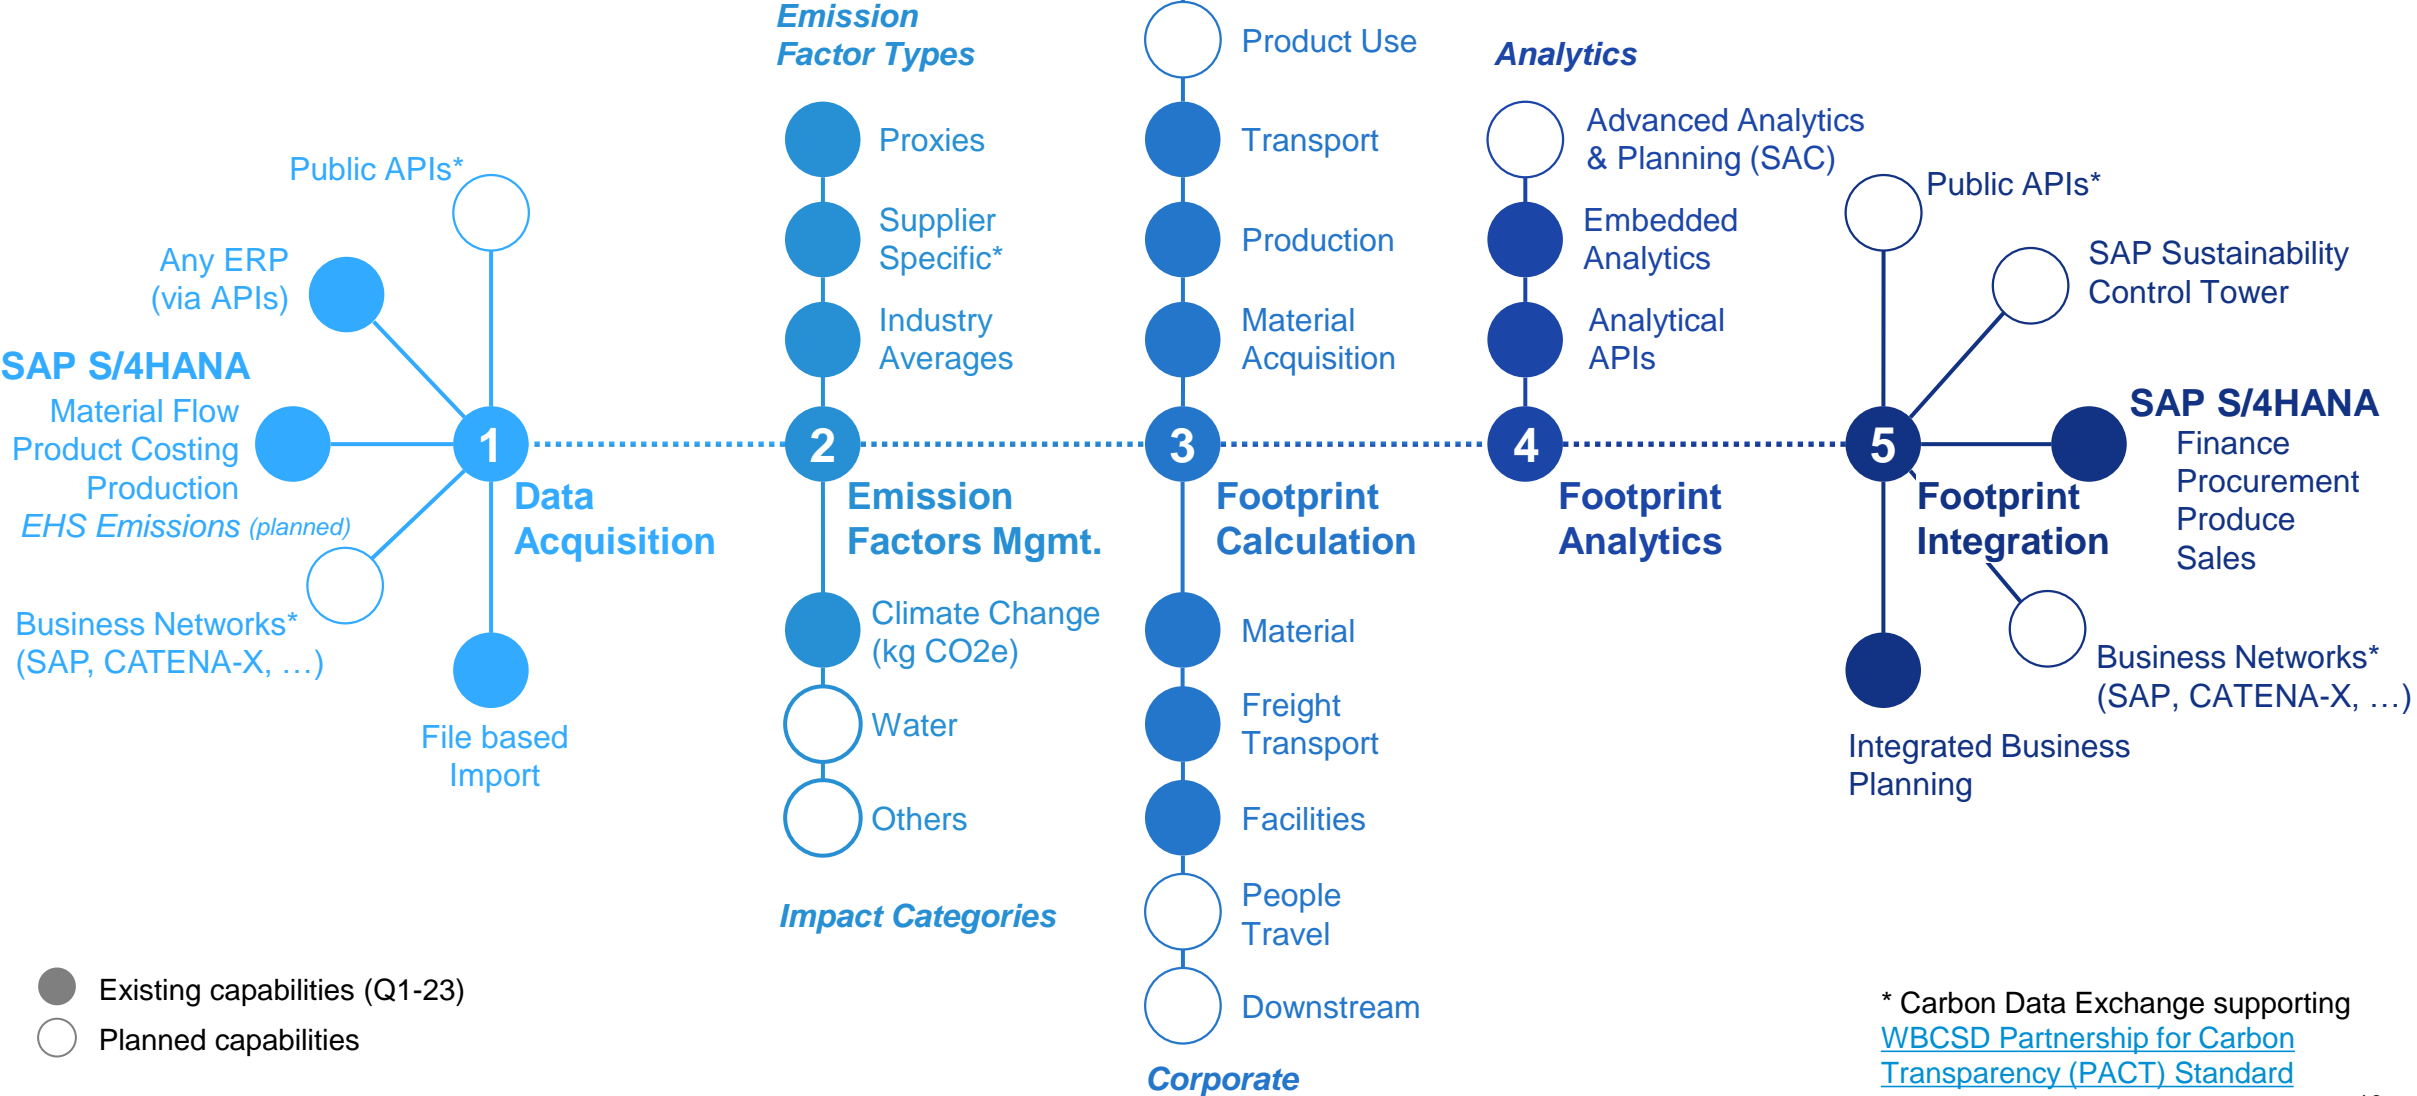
Public APIs*

Any ERP (via APIs)

SAP S/4HANA
Material Flow
Product Costing
Production
EHS Emissions (planned)

Business Networks* (SAP, CATENA-X, …)

File based Import

1
Data Acquisition

Emission Factor Types

Proxies
Supplier Specific*
Industry Averages

2
Emission Factors Mgmt.

Climate Change (kg CO2e)
Water
Others

Impact Categories

Product Use
Transport
Production
Material Acquisition

3
Footprint Calculation

Material
Freight Transport
Facilities
People Travel
Downstream

Corporate

Analytics

Advanced Analytics & Planning (SAC)
Embedded Analytics
Analytical APIs

4
Footprint Analytics

Public APIs*

SAP Sustainability Control Tower

5
Footprint Integration

SAP S/4HANA
Finance
Procurement
Produce
Sales

Business Networks* (SAP, CATENA-X, …)

Integrated Business Planning

Existing capabilities (Q1-23)
Planned capabilities

* Carbon Data Exchange supporting WBCSD Partnership for Carbon Transparency (PACT) Standard